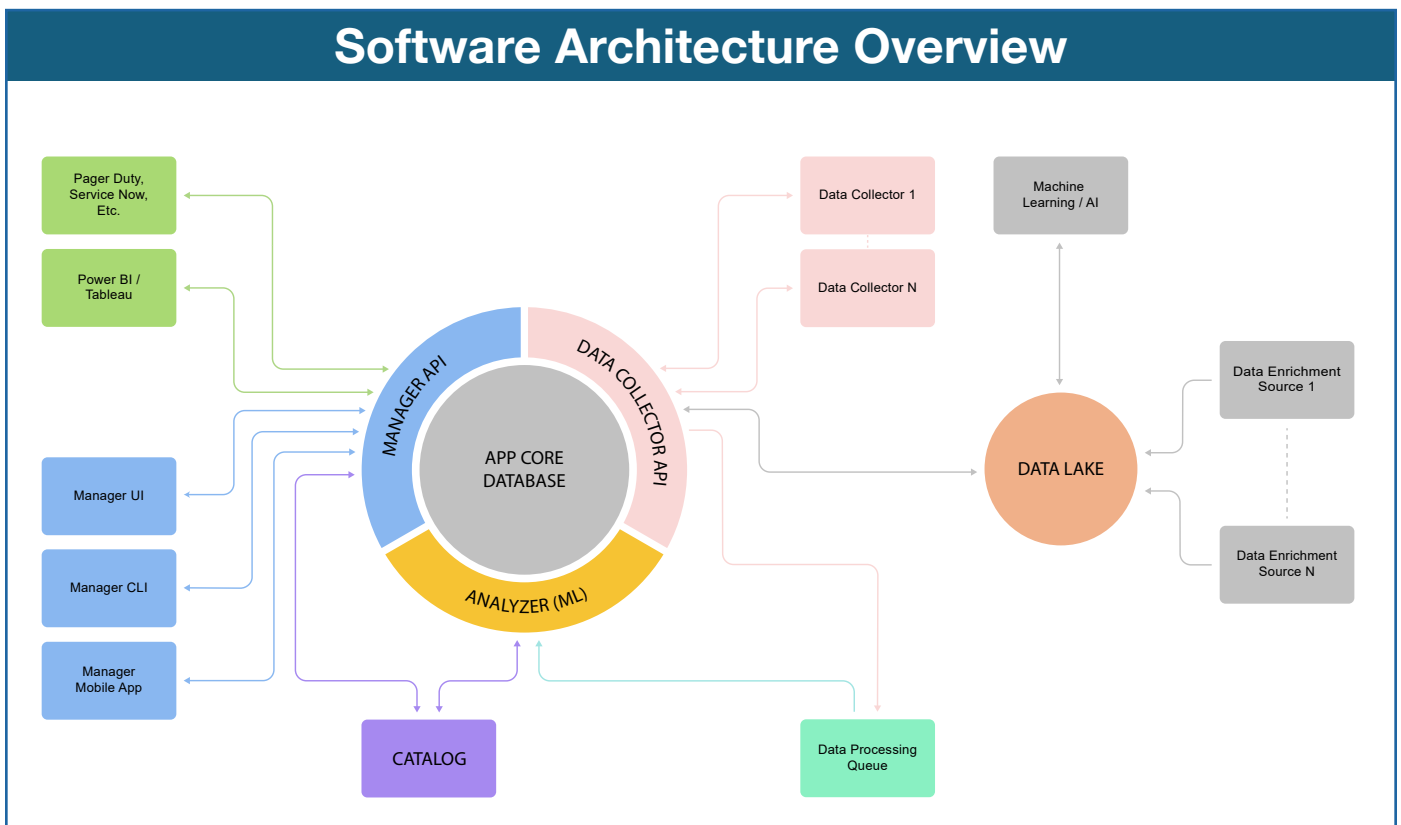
Software Architecture Overview

Pager Duty, Service Now, Etc.

Power BI / Tableau

Manager UI

Manager CLI

Manager Mobile App

MANAGER API

DATA COLLECTOR API

APP CORE DATABASE

ANALYZER (ML)

CATALOG

Data Processing Queue

Data Collector 1

Data Collector N

Machine Learning / AI

DATA LAKE

Data Enrichment Source 1

Data Enrichment Source N